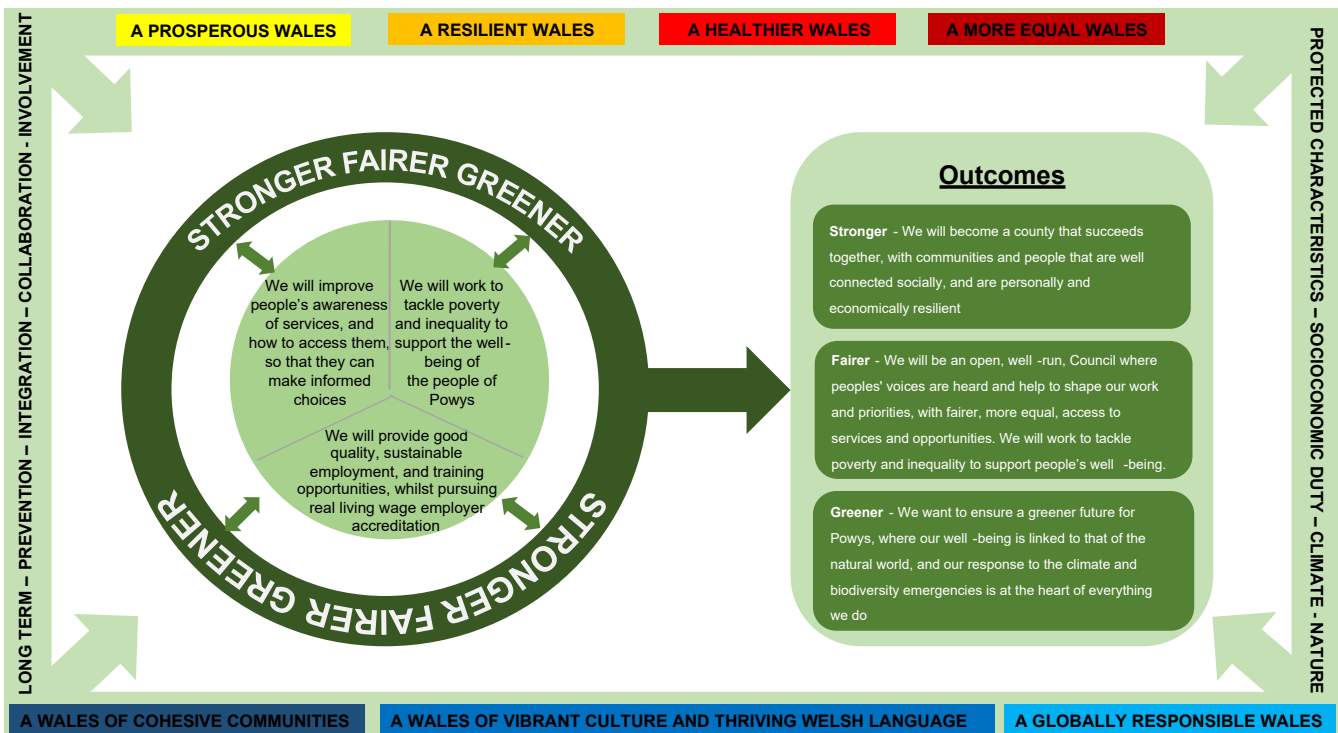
A PROSPEROUS WALES A RESILIENT WALES A HEALTHIER WALES A MORE EQUAL WALES

LONG TERM – PREVENTION – INTEGRATION – COLLABORATION - INVOLVEMENT

PROTECTED CHARACTERISTICS – SOCIOECONOMIC DUTY – CLIMATE - NATURE

STRONGER FAIRER GREENER

We will improve people's awareness of services, and how to access them, so that they can make informed choices

We will work to tackle poverty and inequality to support the well-being of the people of Powys

We will provide good quality, sustainable employment, and training opportunities, whilst pursuing real living wage employer accreditation

STRONGER FAIRER GREENER

Outcomes

Stronger - We will become a county that succeeds together, with communities and people that are well connected socially, and are personally and economically resilient

Fairer - We will be an open, well -run, Council where peoples' voices are heard and help to shape our work and priorities, with fairer, more equal, access to services and opportunities. We will work to tackle poverty and inequality to support people's well -being.

Greener - We want to ensure a greener future for Powys, where our well -being is linked to that of the natural world, and our response to the climate and biodiversity emergencies is at the heart of everything we do

A WALES OF COHESIVE COMMUNITIES A WALES OF VIBRANT CULTURE AND THRIVING WELSH LANGUAGE A GLOBALLY RESPONSIBLE WALES